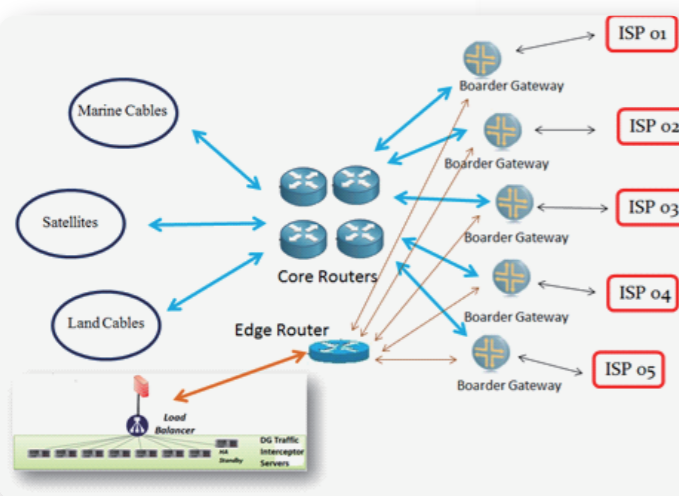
Marine Cables

Satellites

Land Cables

Core Routers

Edge Router

Load Balancer

HA Standby

DG Traffic Interceptor Servers

Boarder Gateway

ISP 01

Boarder Gateway

ISP 02

Boarder Gateway

ISP 03

Boarder Gateway

ISP 04

Boarder Gateway

ISP 05